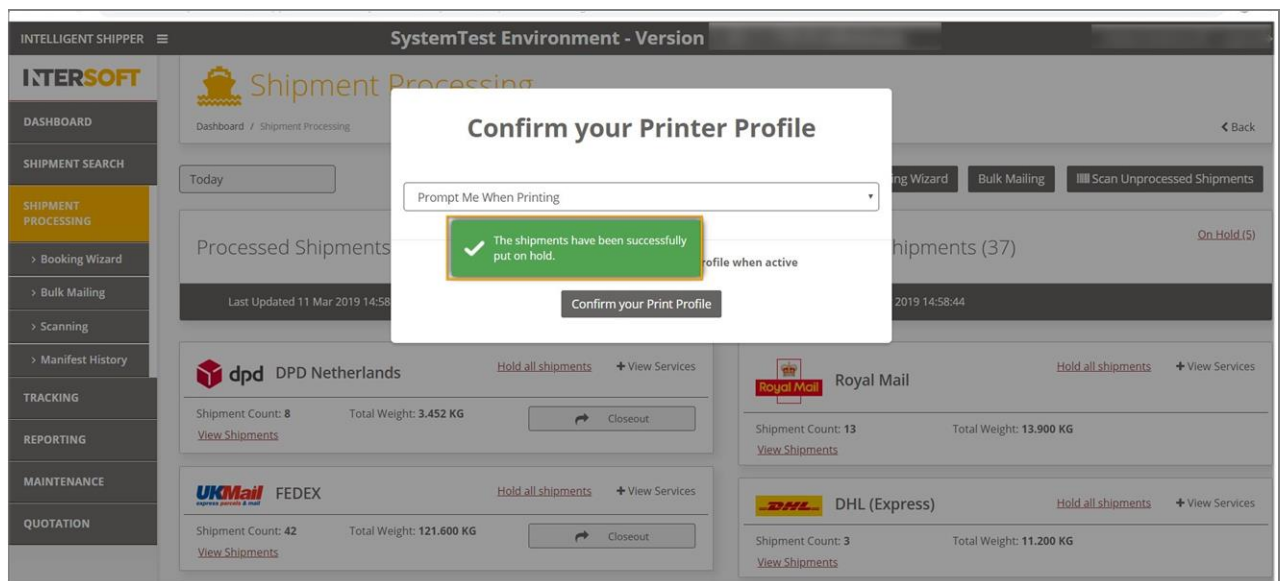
INTELLIGENT SHIPPER ≡

SystemTest Environment - Version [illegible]

INTERSOFT

DASHBOARD

SHIPMENT SEARCH

SHIPMENT PROCESSING

› Booking Wizard

› Bulk Mailing

› Scanning

› Manifest History

TRACKING

REPORTING

MAINTENANCE

QUOTATION

Shipment Processing

Dashboard / Shipment Processing

‹ Back

Today

ing Wizard

Bulk Mailing

Scan Unprocessed Shipments

Processed Shipments

hipments (37)

On Hold (5)

Last Updated 11 Mar 2019 14:58

2019 14:58:44

Confirm your Printer Profile

Prompt Me When Printing

The shipments have been successfully put on hold.

rofile when active

Confirm your Print Profile

dpd DPD Netherlands

Hold all shipments

+ View Services

Shipment Count: 8

Total Weight: 3.452 KG

Closeout

View Shipments

UKMail express parcels & mail FEDEX

Hold all shipments

+ View Services

Shipment Count: 42

Total Weight: 121.600 KG

Closeout

View Shipments

Royal Mail

Royal Mail

Hold all shipments

+ View Services

Shipment Count: 13

Total Weight: 13.900 KG

View Shipments

DHL

DHL (Express)

Hold all shipments

+ View Services

Shipment Count: 3

Total Weight: 11.200 KG

View Shipments